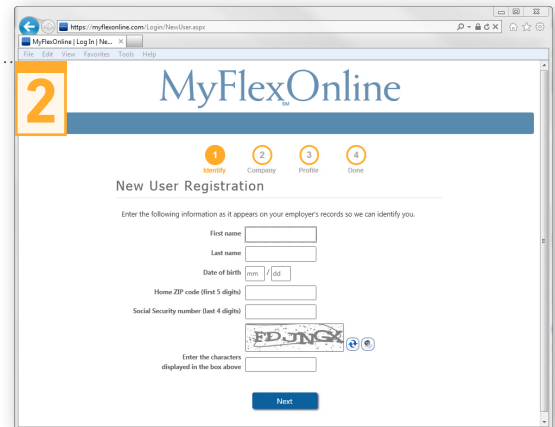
https://myflexonline.com/Login/NewUser.aspx

MyFlexOnline | Log In | Ne... ×

File Edit View Favorites Tools Help

2

MyFlexOnline
SM

1 Identify
2 Company
3 Profile
4 Done

New User Registration

Enter the following information as it appears on your employer's records so we can identify you.

First name

Last name

Date of birth mm / dd

Home ZIP code (first 5 digits)

Social Security number (last 4 digits)

FDJNGX

Enter the characters displayed in the box above

Next